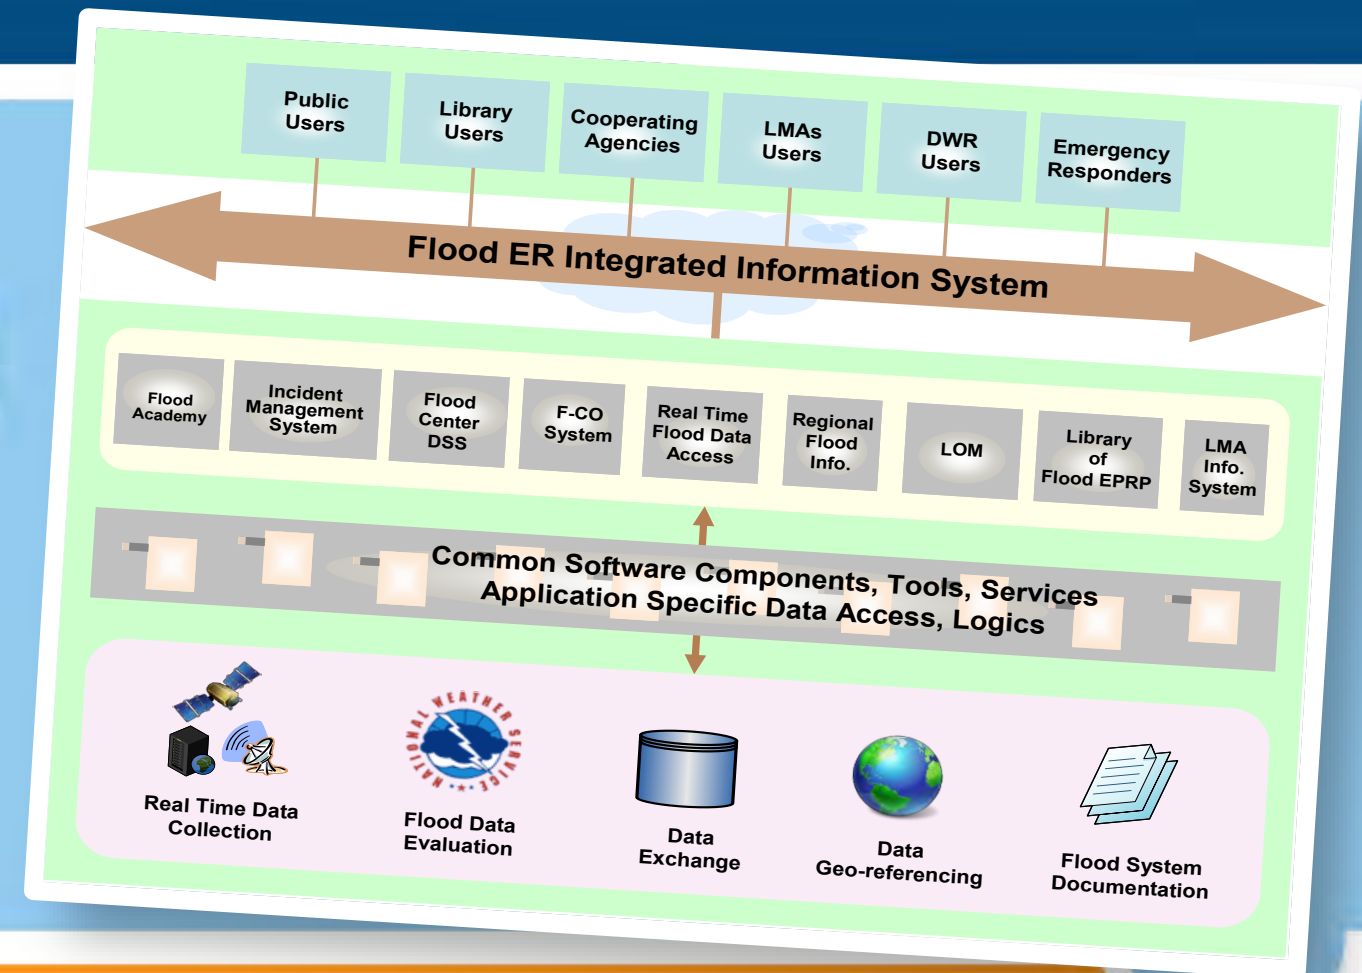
Public Users

Library Users

Cooperating Agencies

LMAs Users

DWR Users

Emergency Responders

Flood ER Integrated Information System

Flood Academy

Incident Management System

Flood Center DSS

F-CO System

Real Time Flood Data Access

Regional Flood Info.

LOM

Library of Flood EPRP

LMA Info. System

Common Software Components, Tools, Services
Application Specific Data Access, Logics

NATIONAL WEATHER SERVICE

Real Time Data Collection

Flood Data Evaluation

Data Exchange

Data Geo-referencing

Flood System Documentation